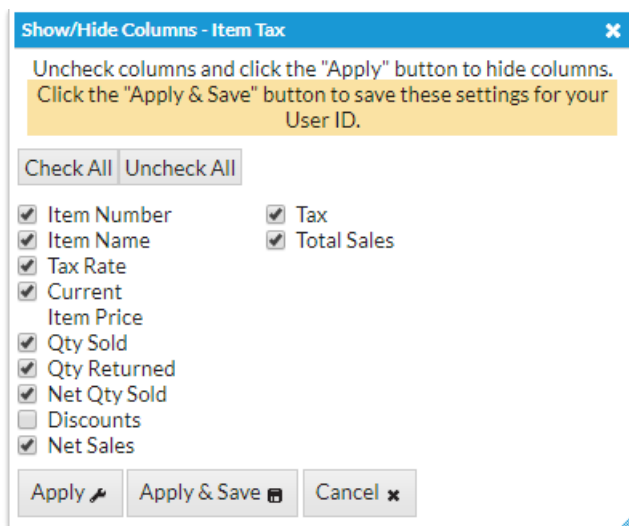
Show/Hide Columns - Item Tax ×

Uncheck columns and click the "Apply" button to hide columns.

Click the "Apply & Save" button to save these settings for your User ID.

Check All | Uncheck All

☑ Item Number
☑ Item Name
☑ Tax Rate
☑ Current Item Price
☑ Qty Sold
☑ Qty Returned
☑ Net Qty Sold
☐ Discounts
☑ Net Sales

☑ Tax
☑ Total Sales

Apply | Apply & Save | Cancel ×